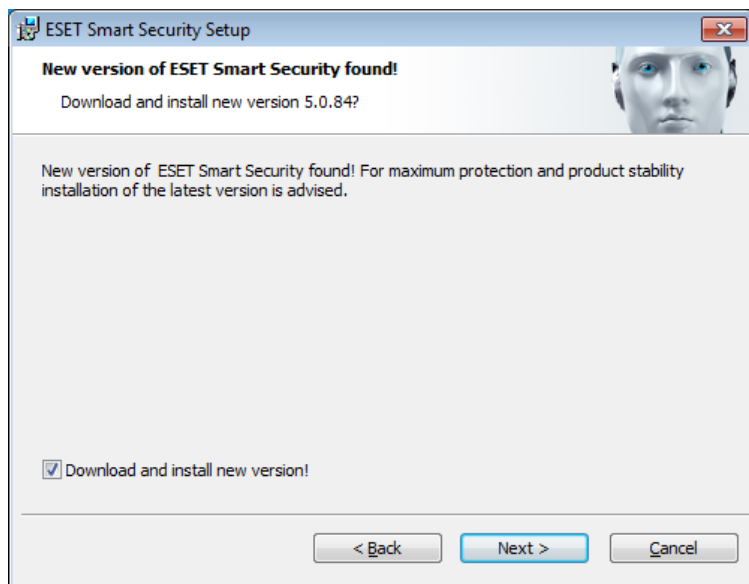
ESET Smart Security Setup

New version of ESET Smart Security found!

Download and install new version 5.0.84?

New version of ESET Smart Security found! For maximum protection and product stability installation of the latest version is advised.

Download and install new version!

< Back

Next >

Cancel